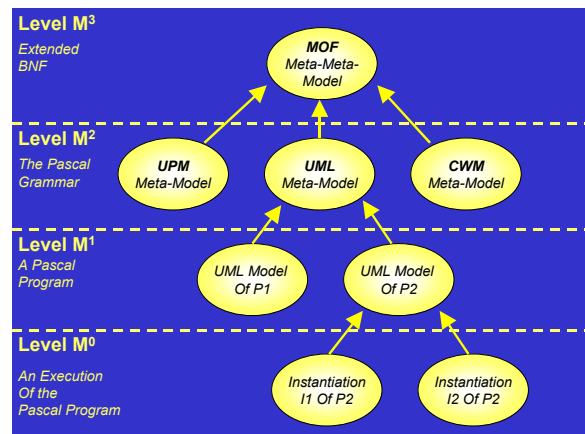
Level M$^3$

Extended BNF

MOF Meta-Meta-Model

Level M$^2$

The Pascal Grammar

UPM Meta-Model

UML Meta-Model

CWM Meta-Model

Level M$^1$

A Pascal Program

UML Model Of P1

UML Model Of P2

Level M$^0$

An Execution Of the Pascal Program

Instantiation I1 Of P2

Instantiation I2 Of P2